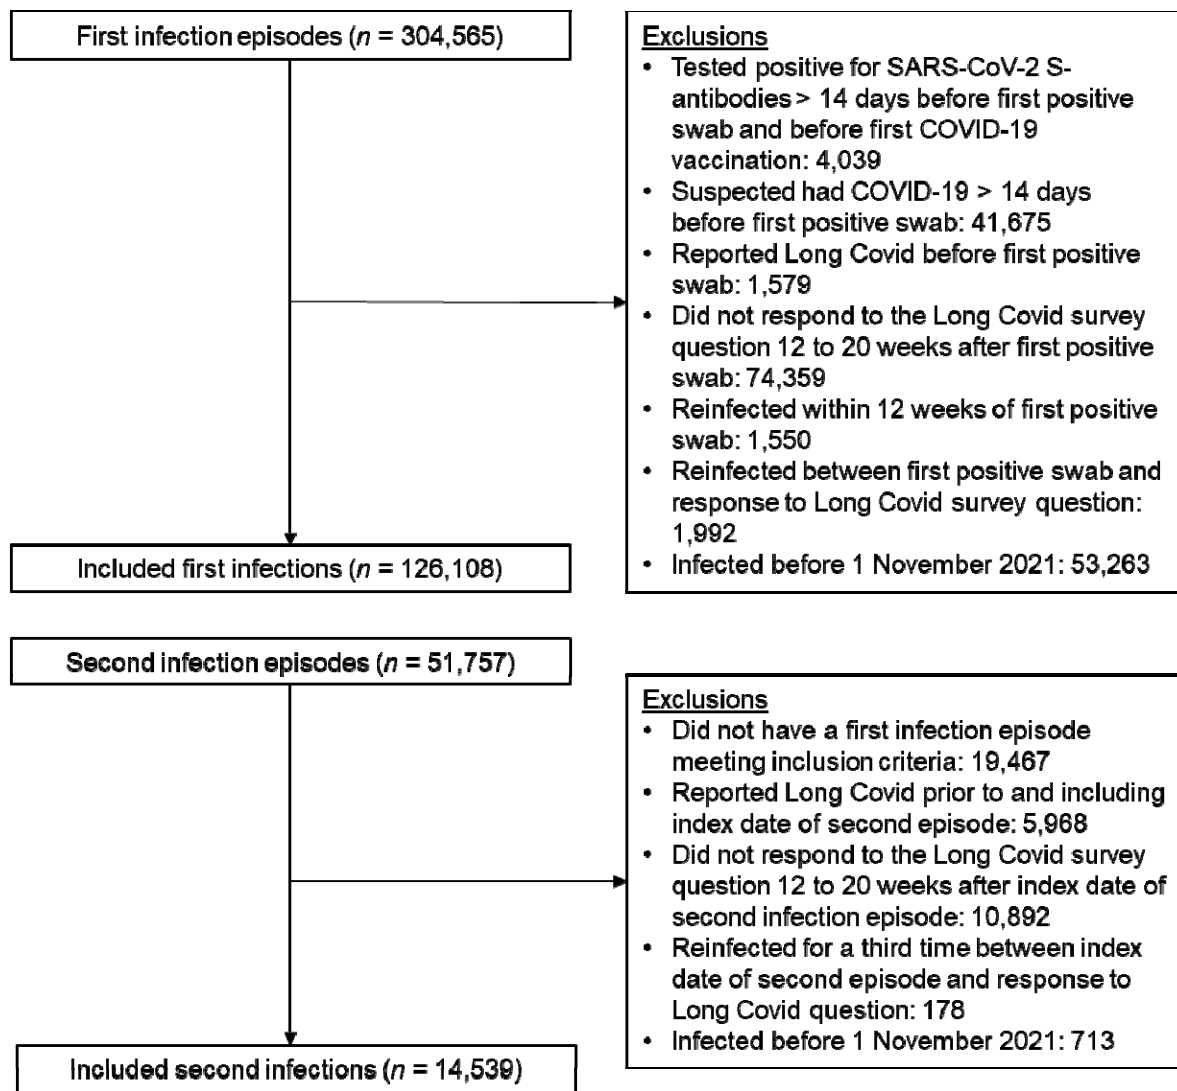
First infection episodes ($n$ = 304,565)

Exclusions
- Tested positive for SARS-CoV-2 S-antibodies > 14 days before first positive swab and before first COVID-19 vaccination: 4,039
- Suspected had COVID-19 > 14 days before first positive swab: 41,675
- Reported Long Covid before first positive swab: 1,579
- Did not respond to the Long Covid survey question 12 to 20 weeks after first positive swab: 74,359
- Reinfected within 12 weeks of first positive swab: 1,550
- Reinfected between first positive swab and response to Long Covid survey question: 1,992
- Infected before 1 November 2021: 53,263

Included first infections ($n$ = 126,108)

Second infection episodes ($n$ = 51,757)

Exclusions
- Did not have a first infection episode meeting inclusion criteria: 19,467
- Reported Long Covid prior to and including index date of second episode: 5,968
- Did not respond to the Long Covid survey question 12 to 20 weeks after index date of second infection episode: 10,892
- Reinfected for a third time between index date of second episode and response to Long Covid question: 178
- Infected before 1 November 2021: 713

Included second infections ($n$ = 14,539)